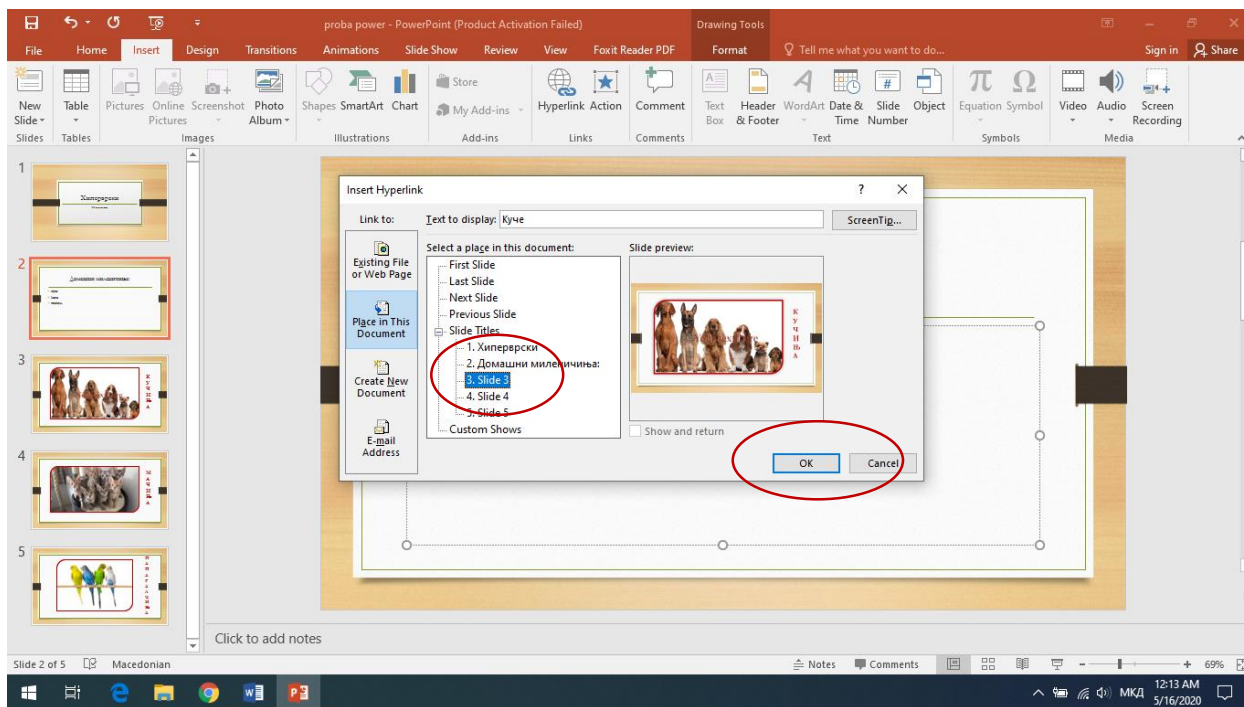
proba power - PowerPoint (Product Activation Failed)

Drawing Tools

File Home Insert Design Transitions Animations Slide Show Review View Foxit Reader PDF Format Tell me what you want to do... Sign in Share

New Slide Table Pictures Online Pictures Screenshot Photo Album Shapes SmartArt Chart Store My Add-ins Hyperlink Action Comment Text Box Header & Footer WordArt Date & Time Slide Number Object Equation Symbol Video Audio Screen Recording

Slides Tables Images Illustrations Add-ins Links Comments Text Symbols Media

1
Хиперврски

2
Домашни миленичиња:

3
КУЧИЊА

4
МАЧКИ

5

Insert Hyperlink ? ×

Link to:

Text to display: Куче

ScreenTip...

Existing File or Web Page

Place in This Document

Create New Document

E-mail Address

Select a place in this document:

First Slide
Last Slide
Next Slide
Previous Slide
Slide Titles
1. Хиперврски
2. Домашни миленичиња:
3. Slide 3
4. Slide 4
5. Slide 5
Custom Shows

Slide preview:

КУЧИЊА

Show and return

OK Cancel

Click to add notes

Slide 2 of 5 Macedonian Notes Comments 69%

МКД 12:13 AM 5/16/2020